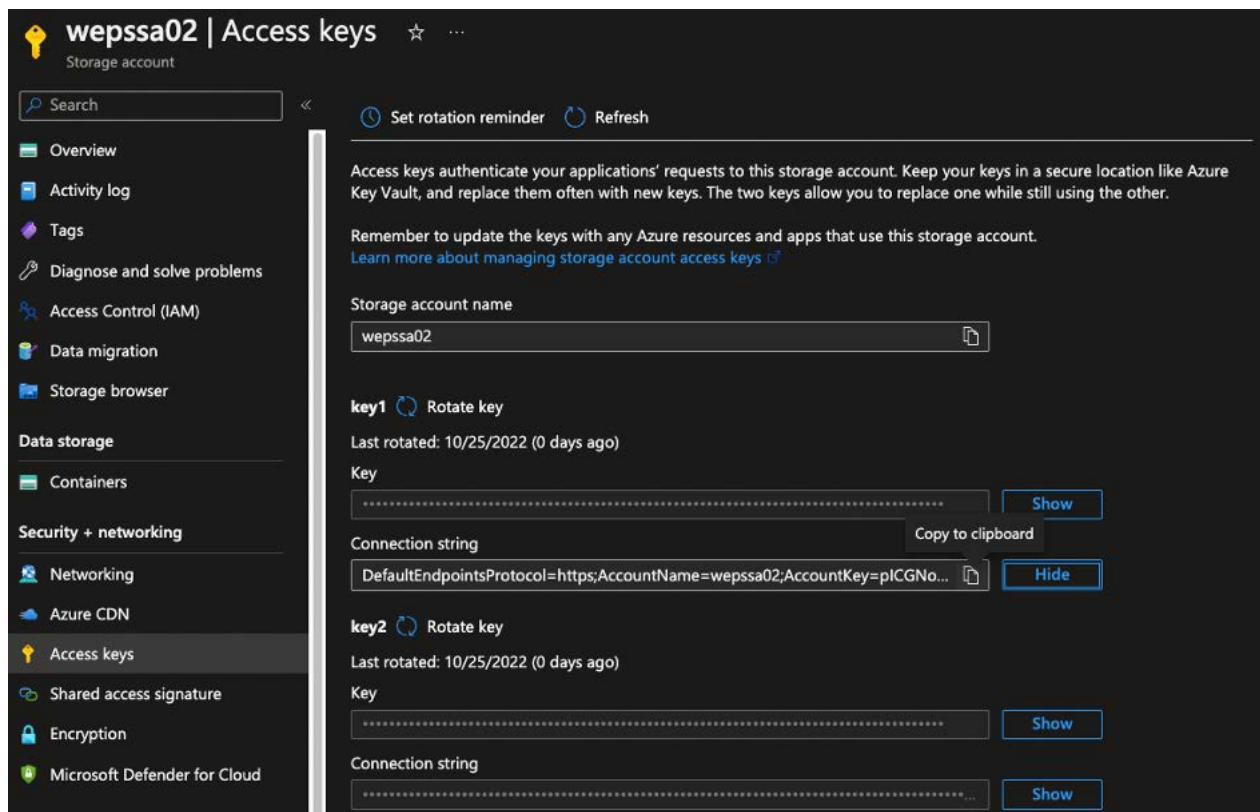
wepssa02 | Access keys ☆ ···
Storage account

Search

Overview
Activity log
Tags
Diagnose and solve problems
Access Control (IAM)
Data migration
Storage browser
Data storage
Containers
Security + networking
Networking
Azure CDN
Access keys
Shared access signature
Encryption
Microsoft Defender for Cloud

Set rotation reminder Refresh

Access keys authenticate your applications' requests to this storage account. Keep your keys in a secure location like Azure Key Vault, and replace them often with new keys. The two keys allow you to replace one while still using the other.

Remember to update the keys with any Azure resources and apps that use this storage account.
Learn more about managing storage account access keys

Storage account name
wepssa02

key1 Rotate key
Last rotated: 10/25/2022 (0 days ago)
Key
••••••••••••••••••••••••••••••••••••••••••••••••••••••••••••••••••••••••••••••••••••••••••••• Show
Connection string
Copy to clipboard
DefaultEndpointsProtocol=https;AccountName=wepssa02;AccountKey=pICGNo... Hide

key2 Rotate key
Last rotated: 10/25/2022 (0 days ago)
Key
••••••••••••••••••••••••••••••••••••••••••••••••••••••••••••••••••••••••••••••••••••••••••••• Show
Connection string
••••••••••••••••••••••••••••••••••••••••••••••••••••••••••••••••••••••••••••••••••••••••••••... Show